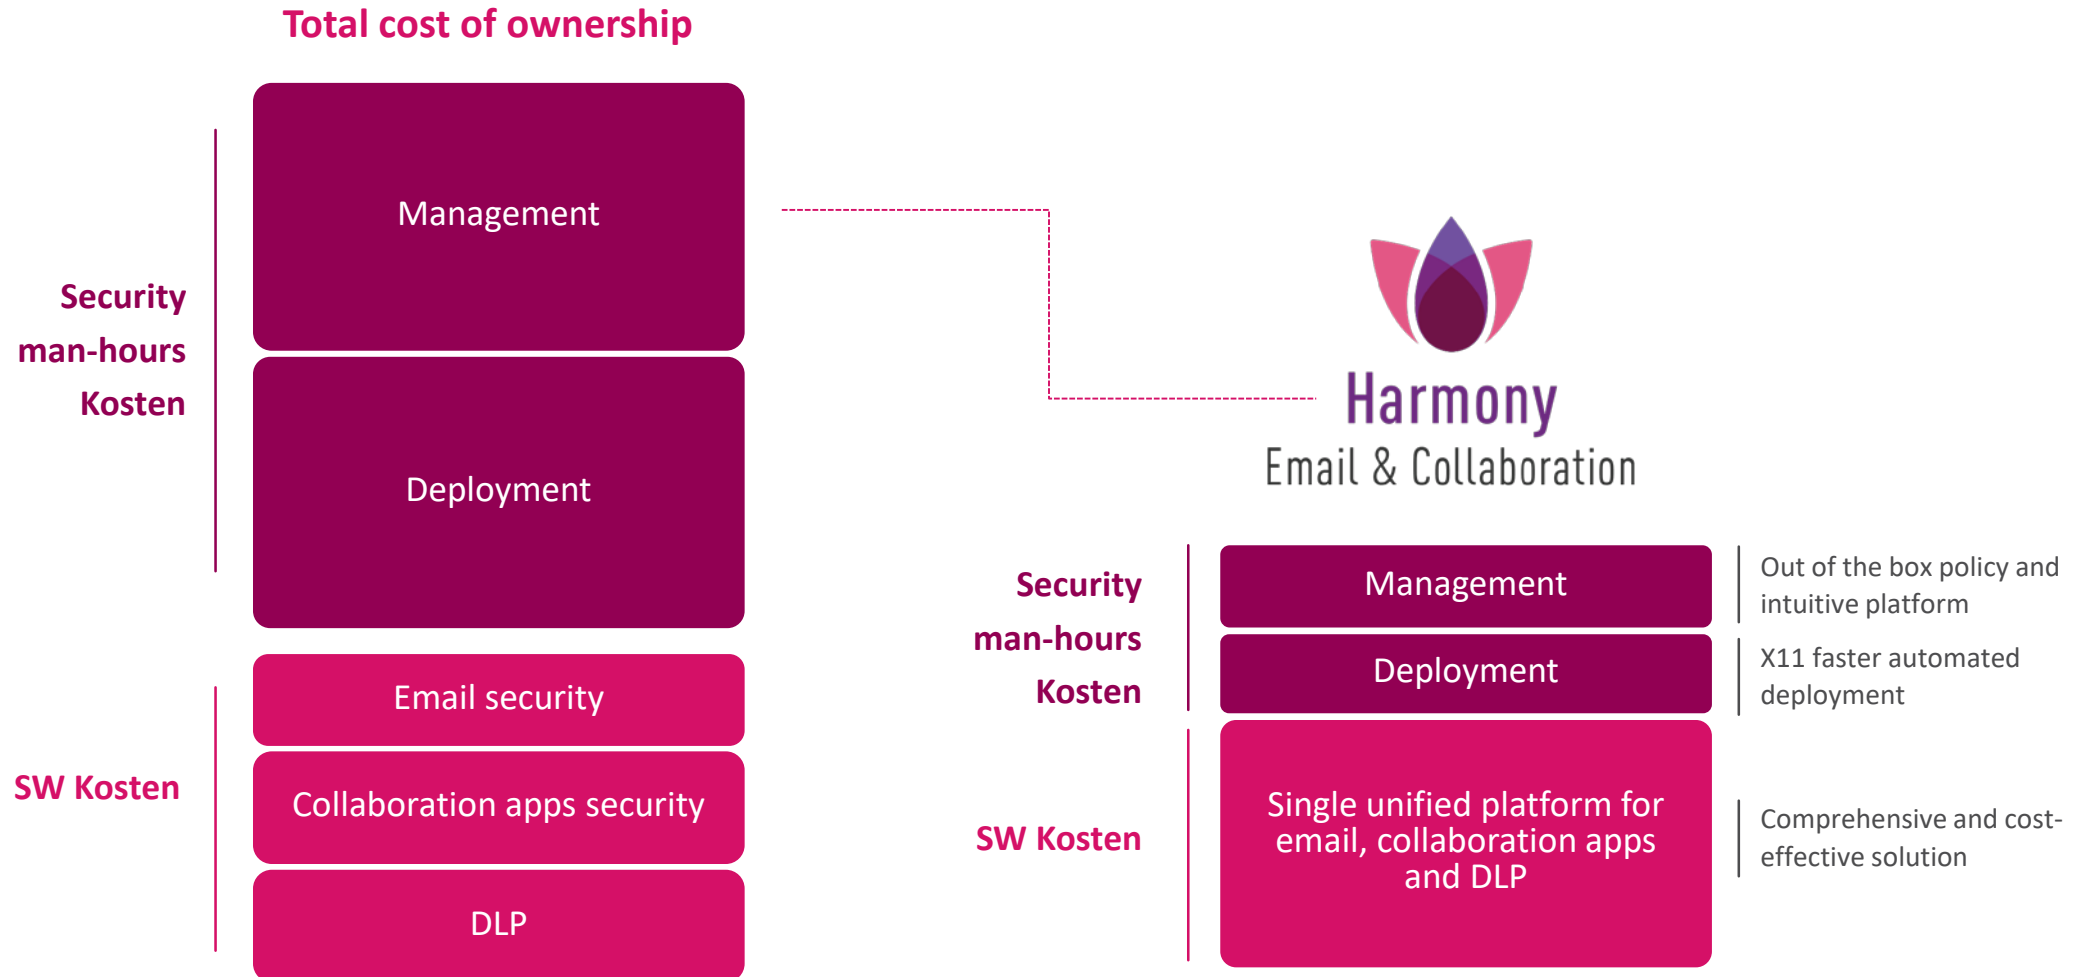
Total cost of ownership

Security man-hours Kosten

Management

Deployment

SW Kosten

Email security

Collaboration apps security

DLP

Harmony
Email & Collaboration

Security man-hours Kosten

Management

Out of the box policy and intuitive platform

Deployment

X11 faster automated deployment

SW Kosten

Single unified platform for email, collaboration apps and DLP

Comprehensive and cost-effective solution